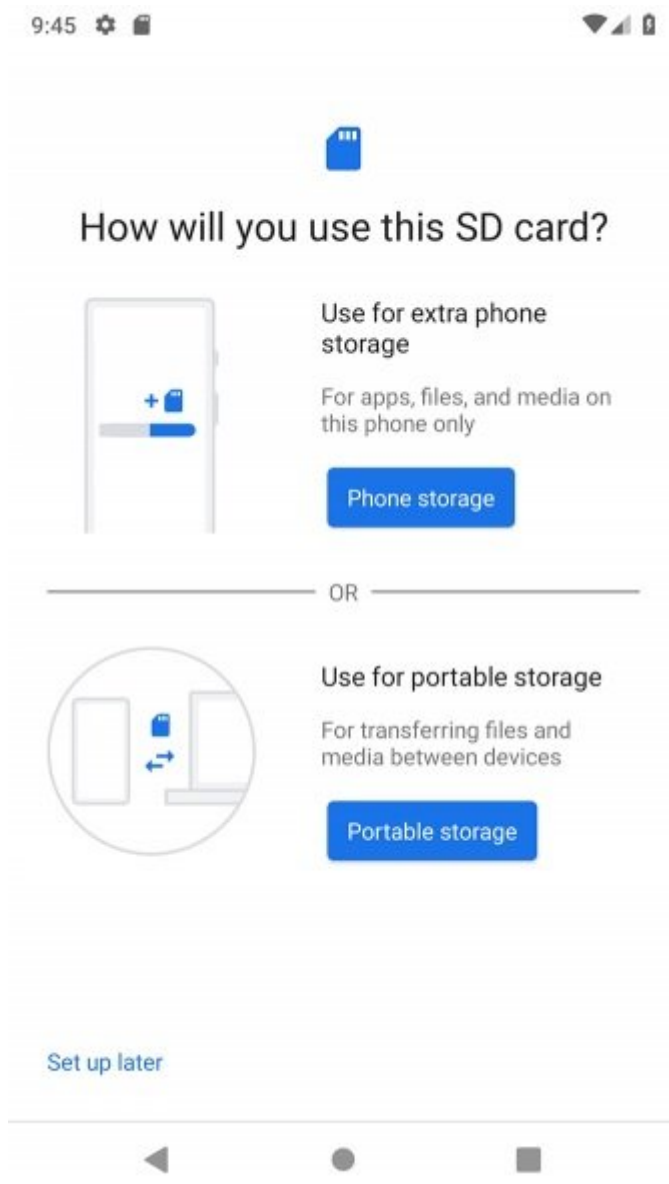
9:45

How will you use this SD card?

Use for extra phone storage

For apps, files, and media on this phone only

Phone storage

OR

Use for portable storage

For transferring files and media between devices

Portable storage

Set up later